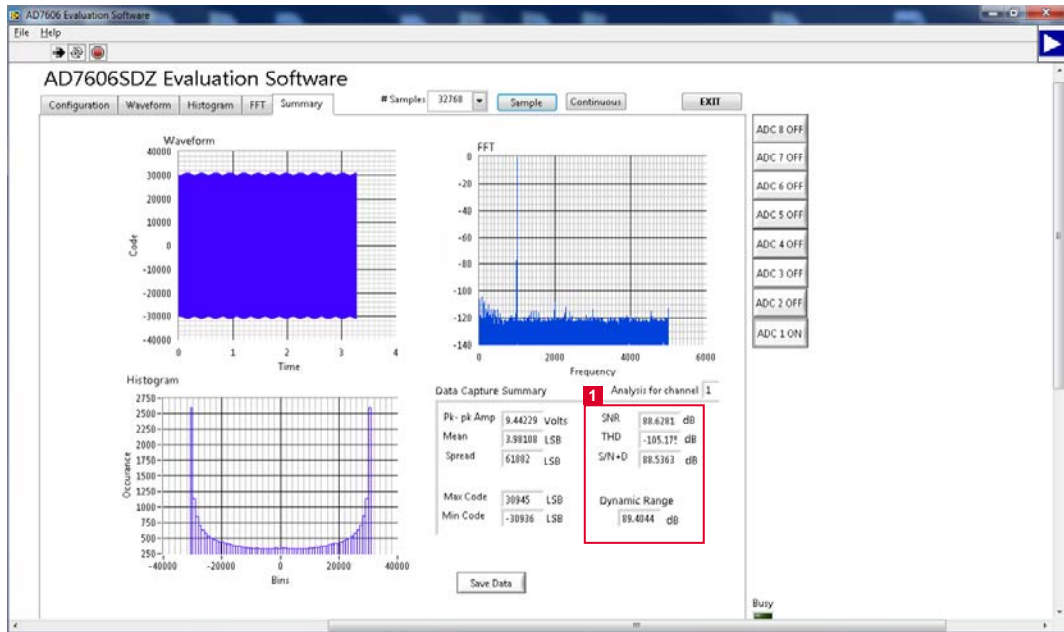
AD7606 Evaluation Software

File Help

AD7606SDZ Evaluation Software

Configuration | Waveform | Histogram | FFT | Summary

# Samples 32768

Sample

Continuous

EXIT

ADC 8 OFF
ADC 7 OFF
ADC 6 OFF
ADC 5 OFF
ADC 4 OFF
ADC 3 OFF
ADC 2 OFF
ADC 1 ON

Waveform

40000
30000
20000
10000
0
-10000
-20000
-30000
-40000

Code

0 1 2 3 4

Time

FFT

0
-20
-40
-60
-80
-100
-120
-140

0 2000 4000 6000

Frequency

Histogram

2750
2500
2250
2000
1750
1500
1250
1000
750
500
250

Occurance

-40000 -20000 0 20000 40000

Bins

Data Capture Summary

1

Analysis for channel 1

Pk- pk Amp 9.44229 Volts
Mean 3.98108 LSB
Spread 61802 LSB

Max Code 30945 LSB
Min Code -30936 LSB

SNR 88.6281 dB
THD -105.17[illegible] dB
S/N+D 88.5363 dB

Dynamic Range
89.4044 dB

Save Data

Busy